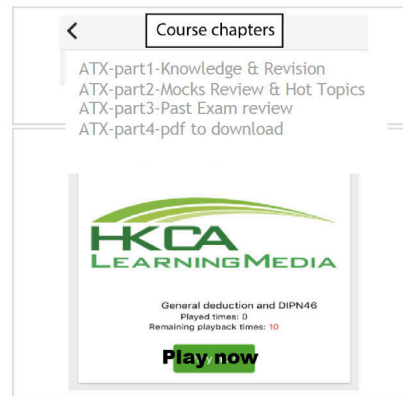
<

Course chapters

ATX-part1-Knowledge & Revision
ATX-part2-Mocks Review & Hot Topics
ATX-part3-Past Exam review
ATX-part4-pdf to download

HKCA
LEARNINGMEDIA

General deduction and DIPN46
Played times: 0
Remaining playback times: 10

Play now